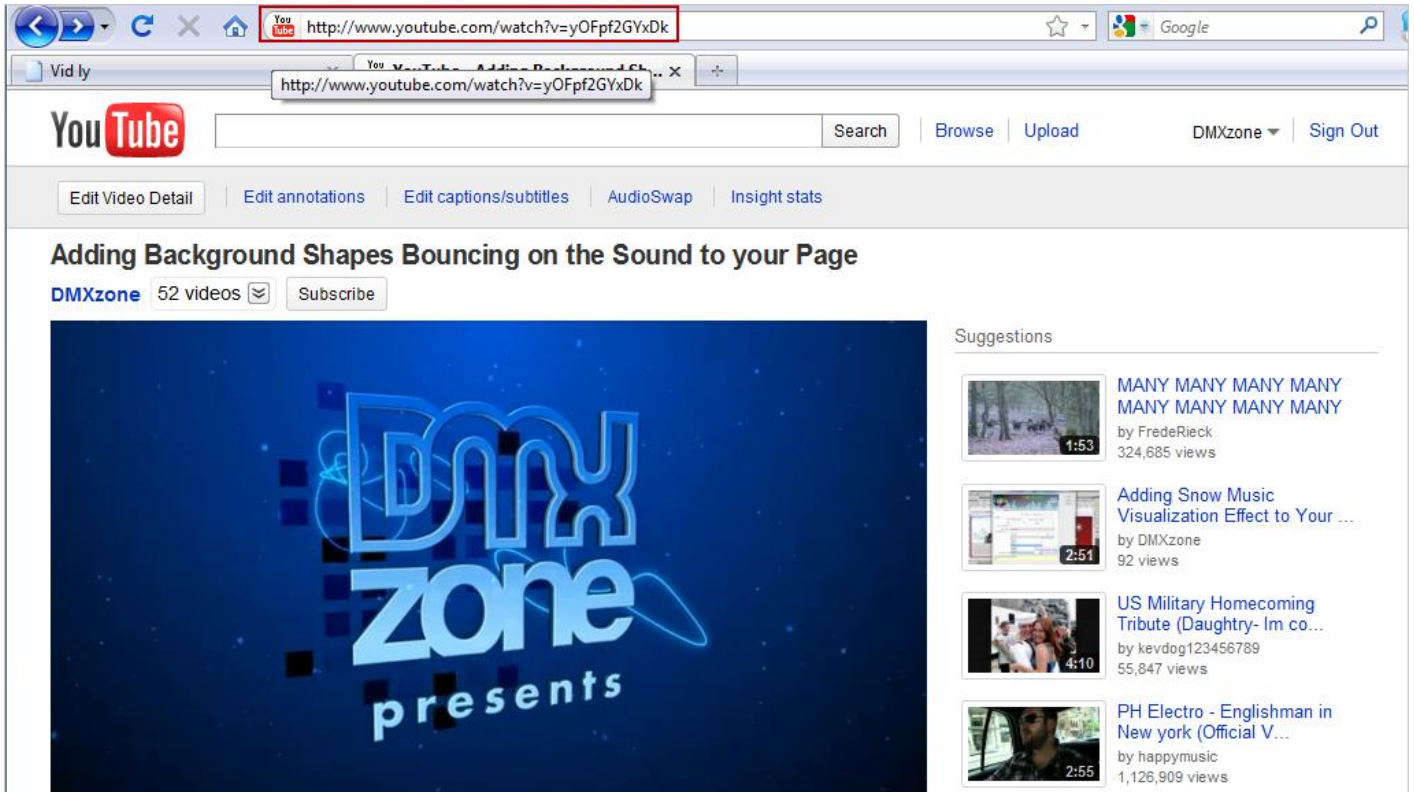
http://www.youtube.com/watch?v=yOFpf2GYxDk

Google

Vid ly

YouTube - Adding Background Sh...

http://www.youtube.com/watch?v=yOFpf2GYxDk

You Tube

Search

Browse | Upload

DMXzone | Sign Out

Edit Video Detail | Edit annotations | Edit captions/subtitles | AudioSwap | Insight stats

Adding Background Shapes Bouncing on the Sound to your Page

DMXzone 52 videos Subscribe

DMX zone presents

Suggestions

1:53 MANY MANY MANY MANY MANY MANY MANY MANY
by FredeRieck
324,685 views

2:51 Adding Snow Music Visualization Effect to Your ...
by DMXzone
92 views

4:10 US Military Homecoming Tribute (Daughtry- Im co...
by kevdog123456789
55,847 views

2:55 PH Electro - Englishman in New york (Official V...
by happymusic
1,126,909 views